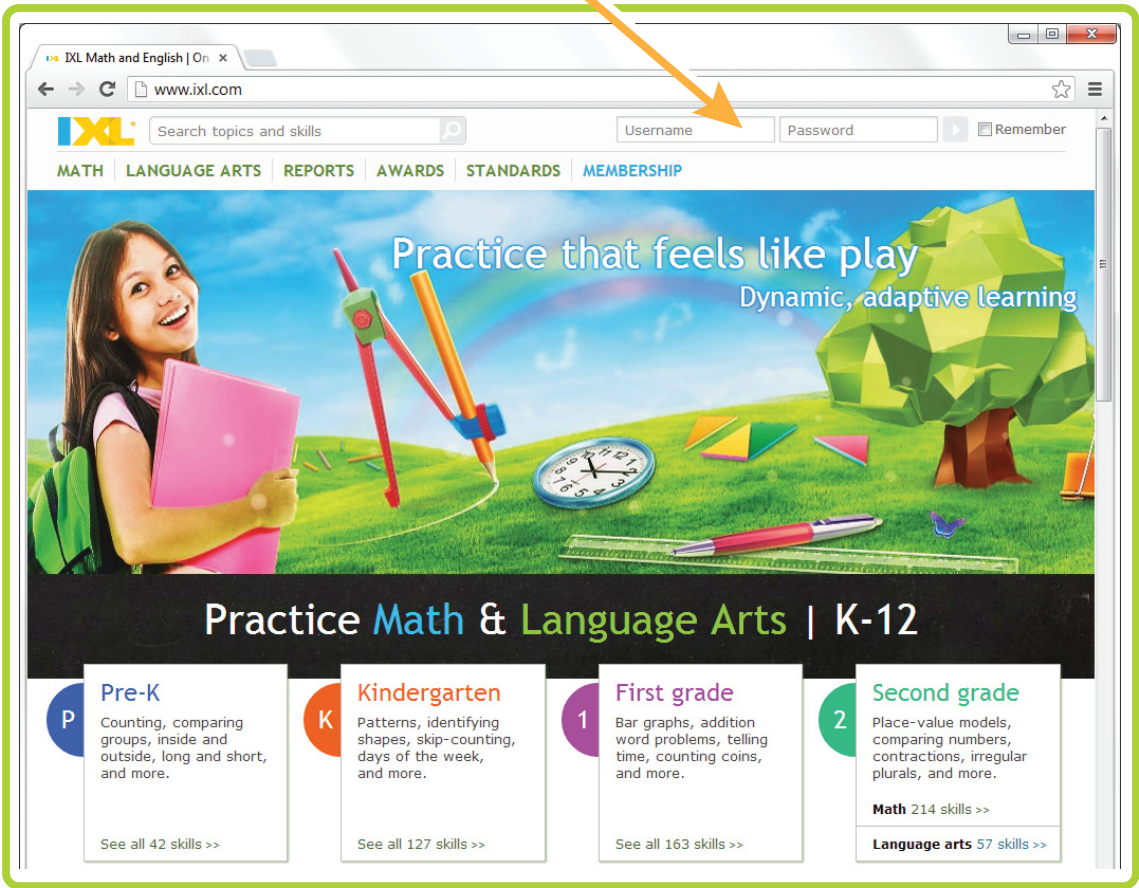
IXL Math and English | On ×

www.ixl.com

IXL

Search topics and skills

Username

Password

Remember

MATH | LANGUAGE ARTS | REPORTS | AWARDS | STANDARDS | MEMBERSHIP

Practice that feels like play

Dynamic, adaptive learning

Practice Math & Language Arts | K-12

P

Pre-K

Counting, comparing groups, inside and outside, long and short, and more.

See all 42 skills >>

K

Kindergarten

Patterns, identifying shapes, skip-counting, days of the week, and more.

See all 127 skills >>

1

First grade

Bar graphs, addition word problems, telling time, counting coins, and more.

See all 163 skills >>

2

Second grade

Place-value models, comparing numbers, contractions, irregular plurals, and more.

Math 214 skills >>

Language arts 57 skills >>